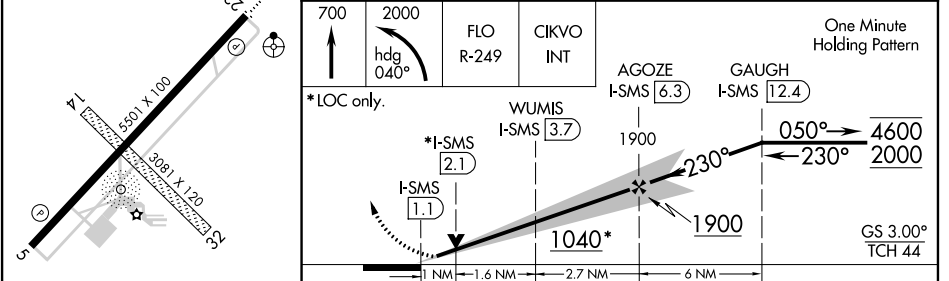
22
14
5501 X 100
3081 X 120
5
32

700
2000 hdg 040°
FLO R-249
CIKVO INT
One Minute Holding Pattern

*LOC only.
WUMIS I-SMS 3.7
AGOZE I-SMS 6.3
GAUGH I-SMS 12.4
1900
050°
4600
230°
2000
230°
*I-SMS 2.1
I-SMS 1.1
1900
1040*
GS 3.00°
TCH 44
1 NM
1.6 NM
2.7 NM
6 NM